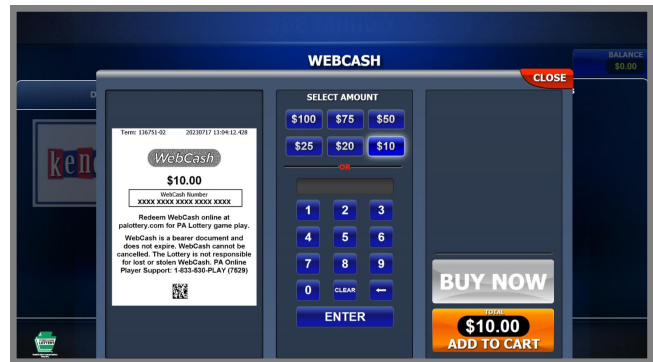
WEBCASH

BALANCE
$0.00

CLOSE

Term: 136751-02 20230717 13:04:12.428

WebCash

$10.00

WebCash Number
XXXX XXXX XXXX XXXX XXXX

Redeem WebCash online at palottery.com for PA Lottery game play.

WebCash is a bearer document and does not expire. WebCash cannot be cancelled. The Lottery is not responsible for lost or stolen WebCash. PA Online Player Support: 1-833-630-PLAY (7529)

SELECT AMOUNT

$100 $75 $50
$25 $20 $10

OR

1 2 3
4 5 6
7 8 9
0 CLEAR ←

ENTER

BUY NOW

TOTAL
$10.00
ADD TO CART

ken